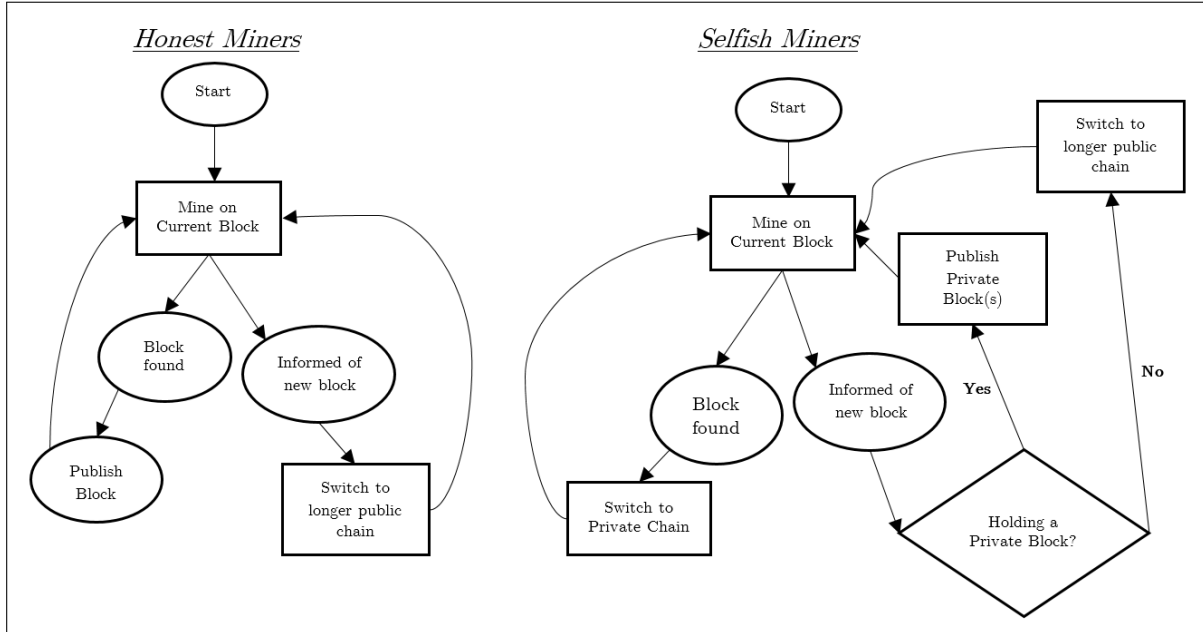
Honest Miners

Start

Mine on Current Block

Block found

Informed of new block

Publish Block

Switch to longer public chain

Selfish Miners

Start

Switch to longer public chain

Mine on Current Block

Publish Private Block(s)

Yes

No

Block found

Informed of new block

Switch to Private Chain

Holding a Private Block?